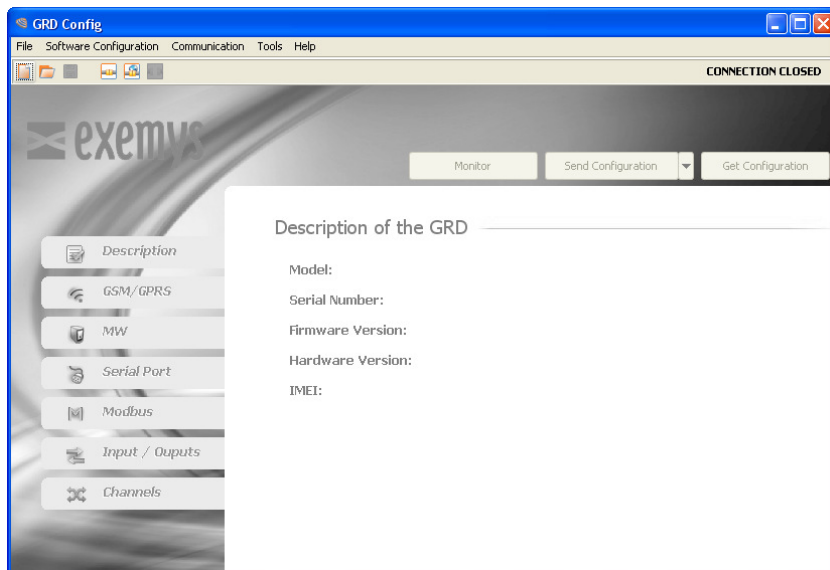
GRD Config

File Software Configuration Communication Tools Help

CONNECTION CLOSED

exemys

Monitor

Send Configuration

Get Configuration

Description

GSM/GPRS

MW

Serial Port

Modbus

Input / Ouputs

Channels

Description of the GRD

Model:

Serial Number:

Firmware Version:

Hardware Version:

IMEI: